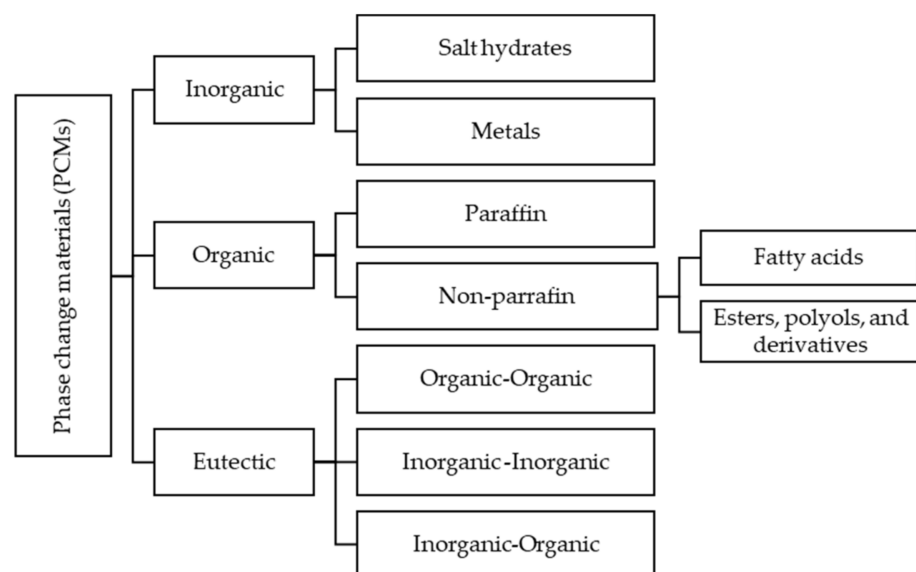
Phase change materials (PCMs)

Inorganic

Salt hydrates

Metals

Organic

Paraffin

Non-parrafin

Fatty acids

Esters, polyols, and derivatives

Eutectic

Organic-Organic

Inorganic-Inorganic

Inorganic-Organic